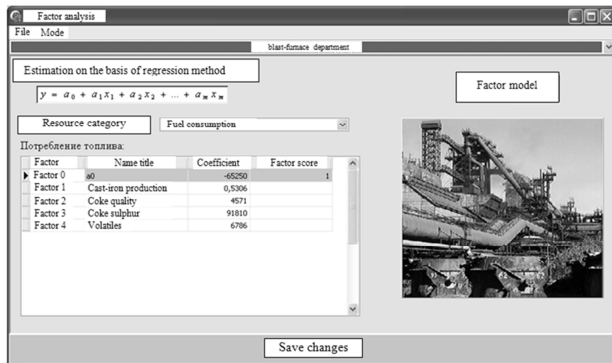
Factor analysis

File Mode

blast-furnace department

Estimation on the basis of regression method

$y = a_0 + a_1x_1 + a_2x_2 + ... + a_m x_m$

Factor model

Resource category

Fuel consumption

Потребление топлива:

| | Factor | Name title | Coefficient | Factor score |
|---|---|---|---|---|
| ▶ | Factor 0 | a0 | -65250 | 1 |
| | Factor 1 | Cast-iron production | 0,5306 | |
| | Factor 2 | Coke quality | 4571 | |
| | Factor 3 | Coke sulphur | 91810 | |
| | Factor 4 | Volatiles | 6786 | |

Save changes